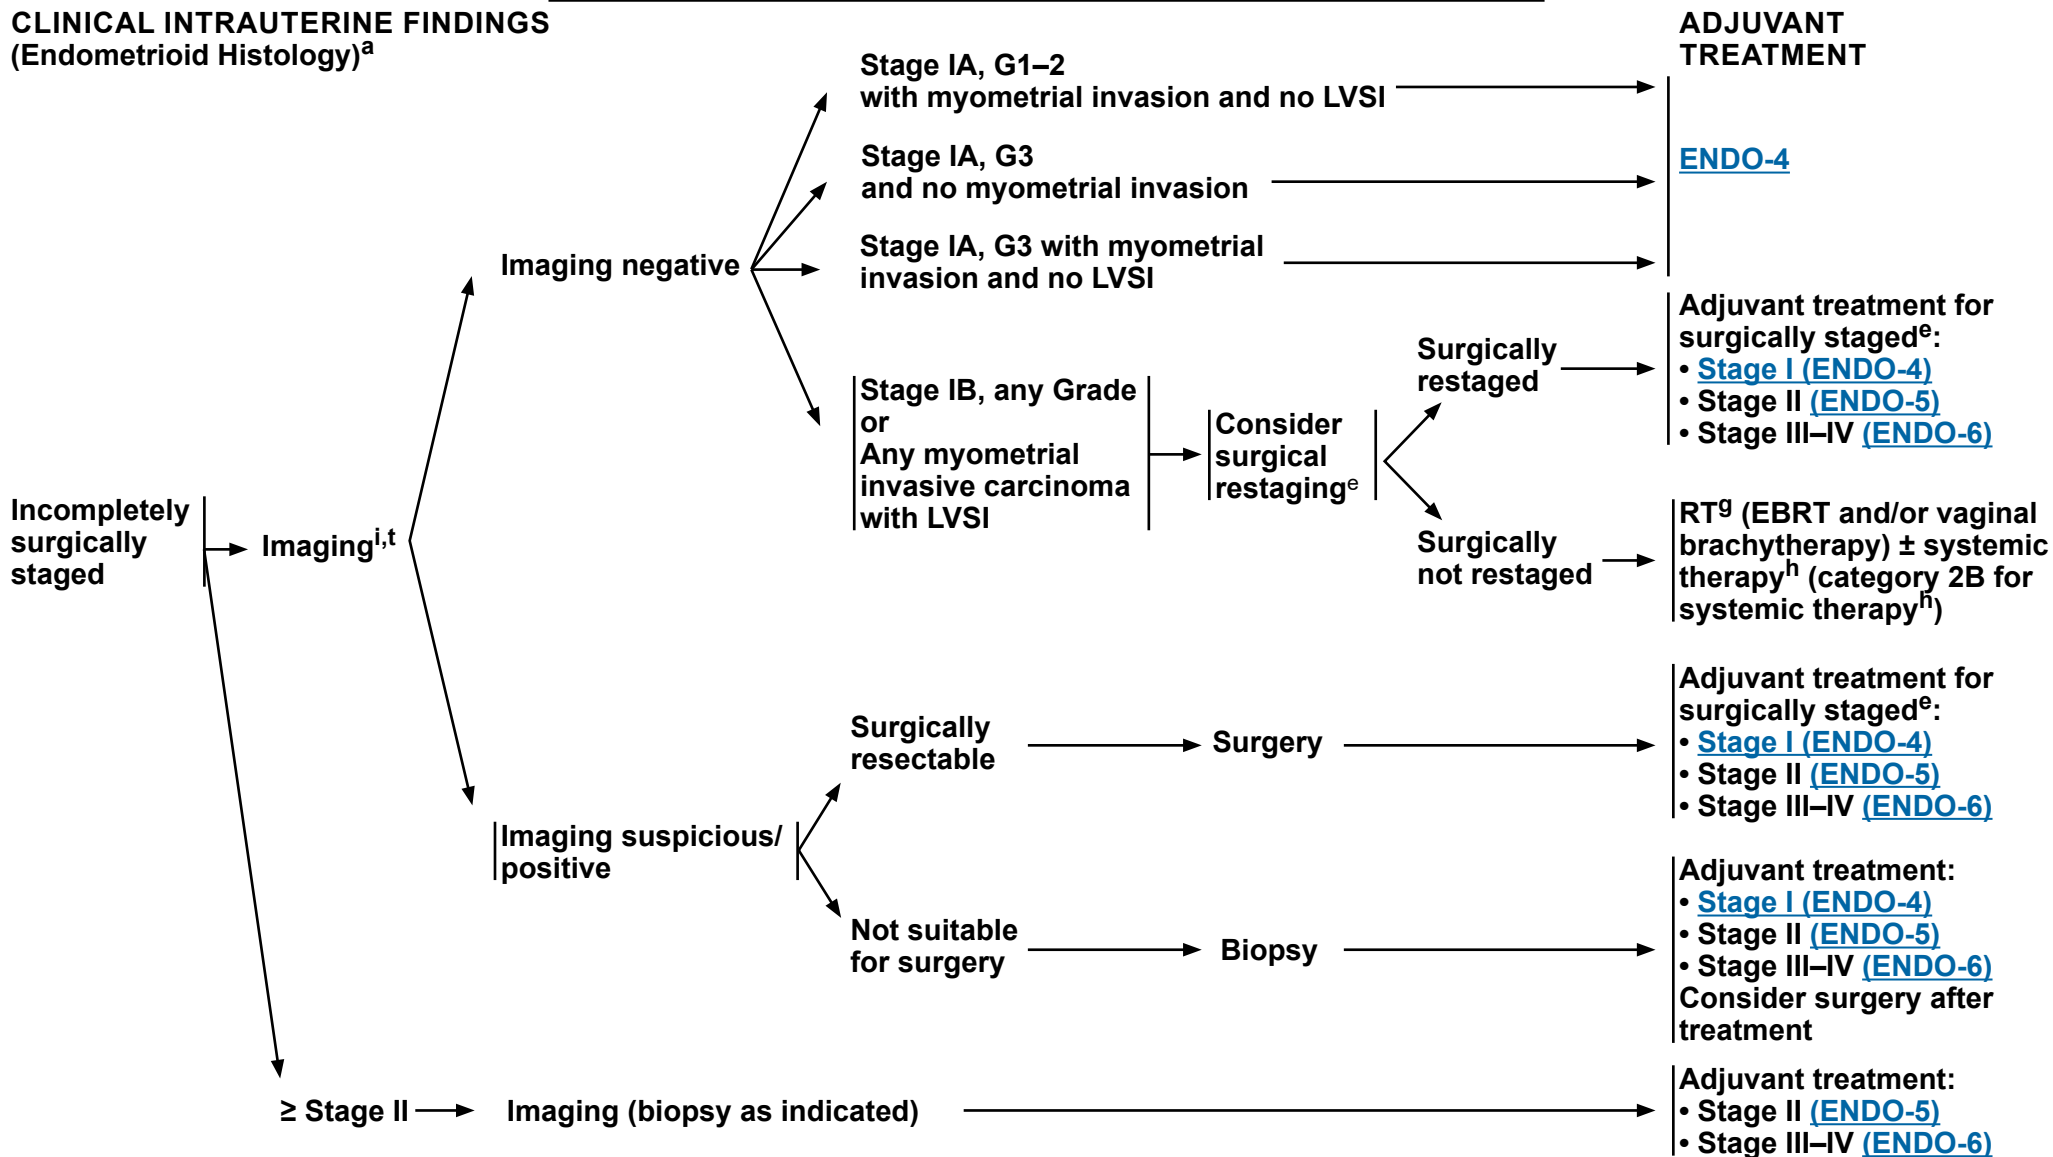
CLINICAL INTRAUTERINE FINDINGS (Endometrioid Histology)$^{a}$

ADJUVANT TREATMENT

Incompletely surgically staged

Imaging$^{i,t}$

Imaging negative

Stage IA, G1–2 with myometrial invasion and no LVSI

Stage IA, G3 and no myometrial invasion

Stage IA, G3 with myometrial invasion and no LVSI

ENDO-4

Stage IB, any Grade or Any myometrial invasive carcinoma with LVSI

Consider surgical restaging$^{e}$

Surgically restaged

Adjuvant treatment for surgically staged$^{e}$:
• Stage I (ENDO-4)
• Stage II (ENDO-5)
• Stage III–IV (ENDO-6)

Surgically not restaged

RT$^{g}$ (EBRT and/or vaginal brachytherapy) ± systemic therapy$^{h}$ (category 2B for systemic therapy$^{h}$)

Imaging suspicious/ positive

Surgically resectable

Surgery

Adjuvant treatment for surgically staged$^{e}$:
• Stage I (ENDO-4)
• Stage II (ENDO-5)
• Stage III–IV (ENDO-6)

Not suitable for surgery

Biopsy

Adjuvant treatment:
• Stage I (ENDO-4)
• Stage II (ENDO-5)
• Stage III–IV (ENDO-6)
Consider surgery after treatment

≥ Stage II

Imaging (biopsy as indicated)

Adjuvant treatment:
• Stage II (ENDO-5)
• Stage III–IV (ENDO-6)